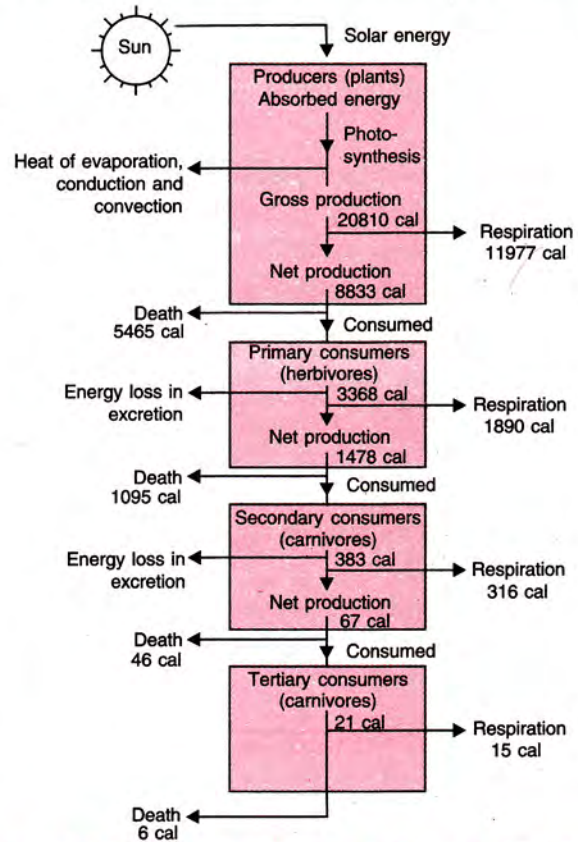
Sun

Solar energy

Producers (plants)
Absorbed energy

Photosynthesis

Heat of evaporation, conduction and convection

Gross production
20810 cal

Respiration
11977 cal

Net production
8833 cal

Death
5465 cal

Consumed

Primary consumers (herbivores)
3368 cal

Energy loss in excretion

Respiration
1890 cal

Net production
1478 cal

Death
1095 cal

Consumed

Secondary consumers (carnivores)
383 cal

Energy loss in excretion

Respiration
316 cal

Net production
67 cal

Death
46 cal

Consumed

Tertiary consumers (carnivores)
21 cal

Respiration
15 cal

Death
6 cal